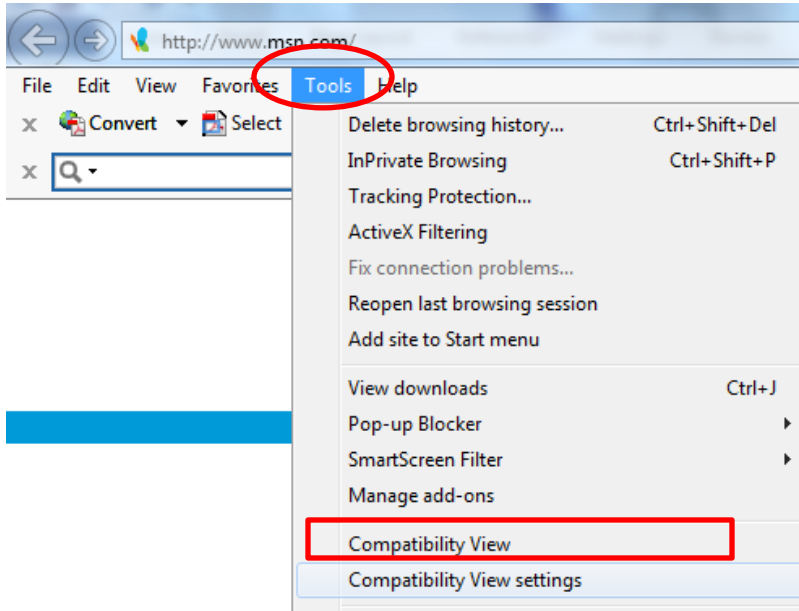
http://www.msn.com/

File Edit View Favorites Tools Help

Convert Select

Delete browsing history... Ctrl+Shift+Del
InPrivate Browsing Ctrl+Shift+P
Tracking Protection...
ActiveX Filtering
Fix connection problems...
Reopen last browsing session
Add site to Start menu

View downloads Ctrl+J
Pop-up Blocker
SmartScreen Filter
Manage add-ons

Compatibility View
Compatibility View settings